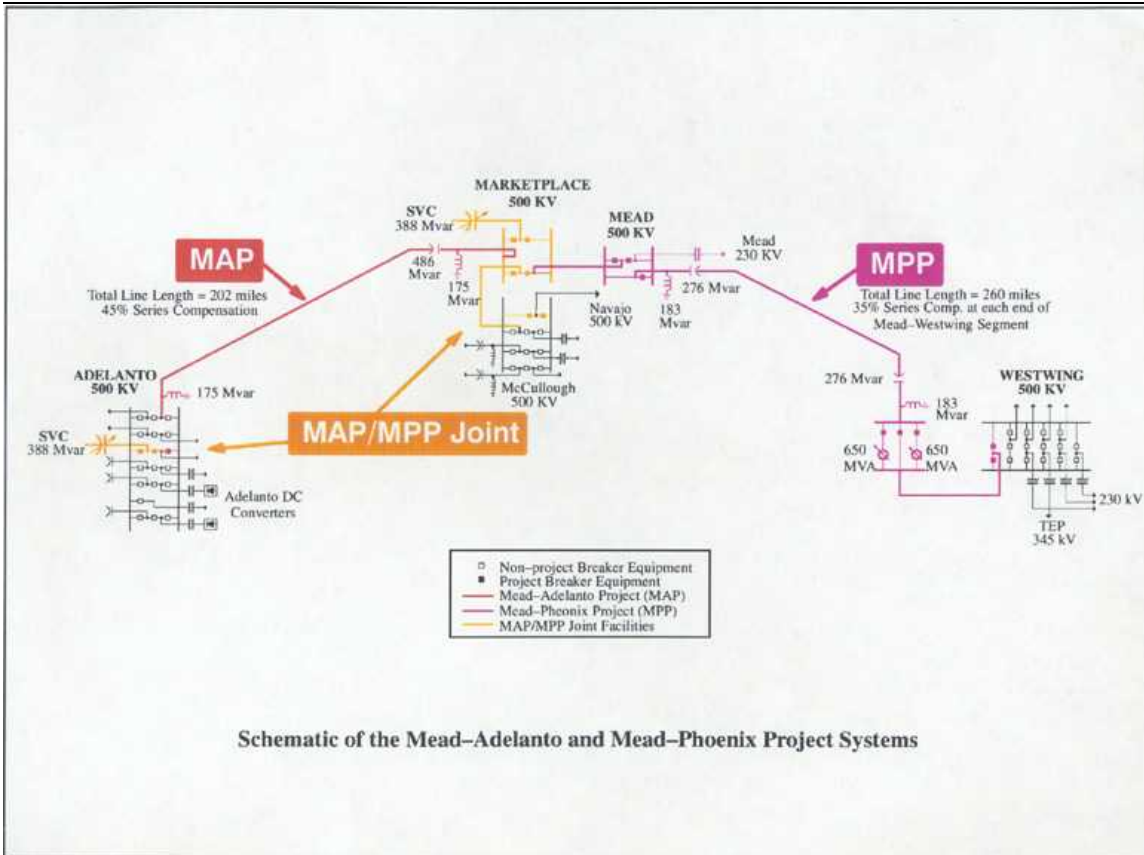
MARKETPLACE
500 KV

SVC
388 Mvar

MEAD
500 KV

Mead
230 KV

MAP

486
Mvar

175
Mvar

MPP

Total Line Length = 202 miles
45% Series Compensation

276 Mvar

Navajo
500 KV

183
Mvar

Total Line Length = 260 miles
35% Series Comp. at each end of
Mead–Westwing Segment

ADELANTO
500 KV

175 Mvar

McCullough
500 KV

276 Mvar

WESTWING
500 KV

183
Mvar

MAP/MPP Joint

SVC
388 Mvar

650
MVA

650
MVA

Adelanto DC
Converters

230 kV

TEP
345 kV

Non–project Breaker Equipment
Project Breaker Equipment
Mead–Adelanto Project (MAP)
Mead–Pheonix Project (MPP)
MAP/MPP Joint Facilities

Schematic of the Mead–Adelanto and Mead–Phoenix Project Systems